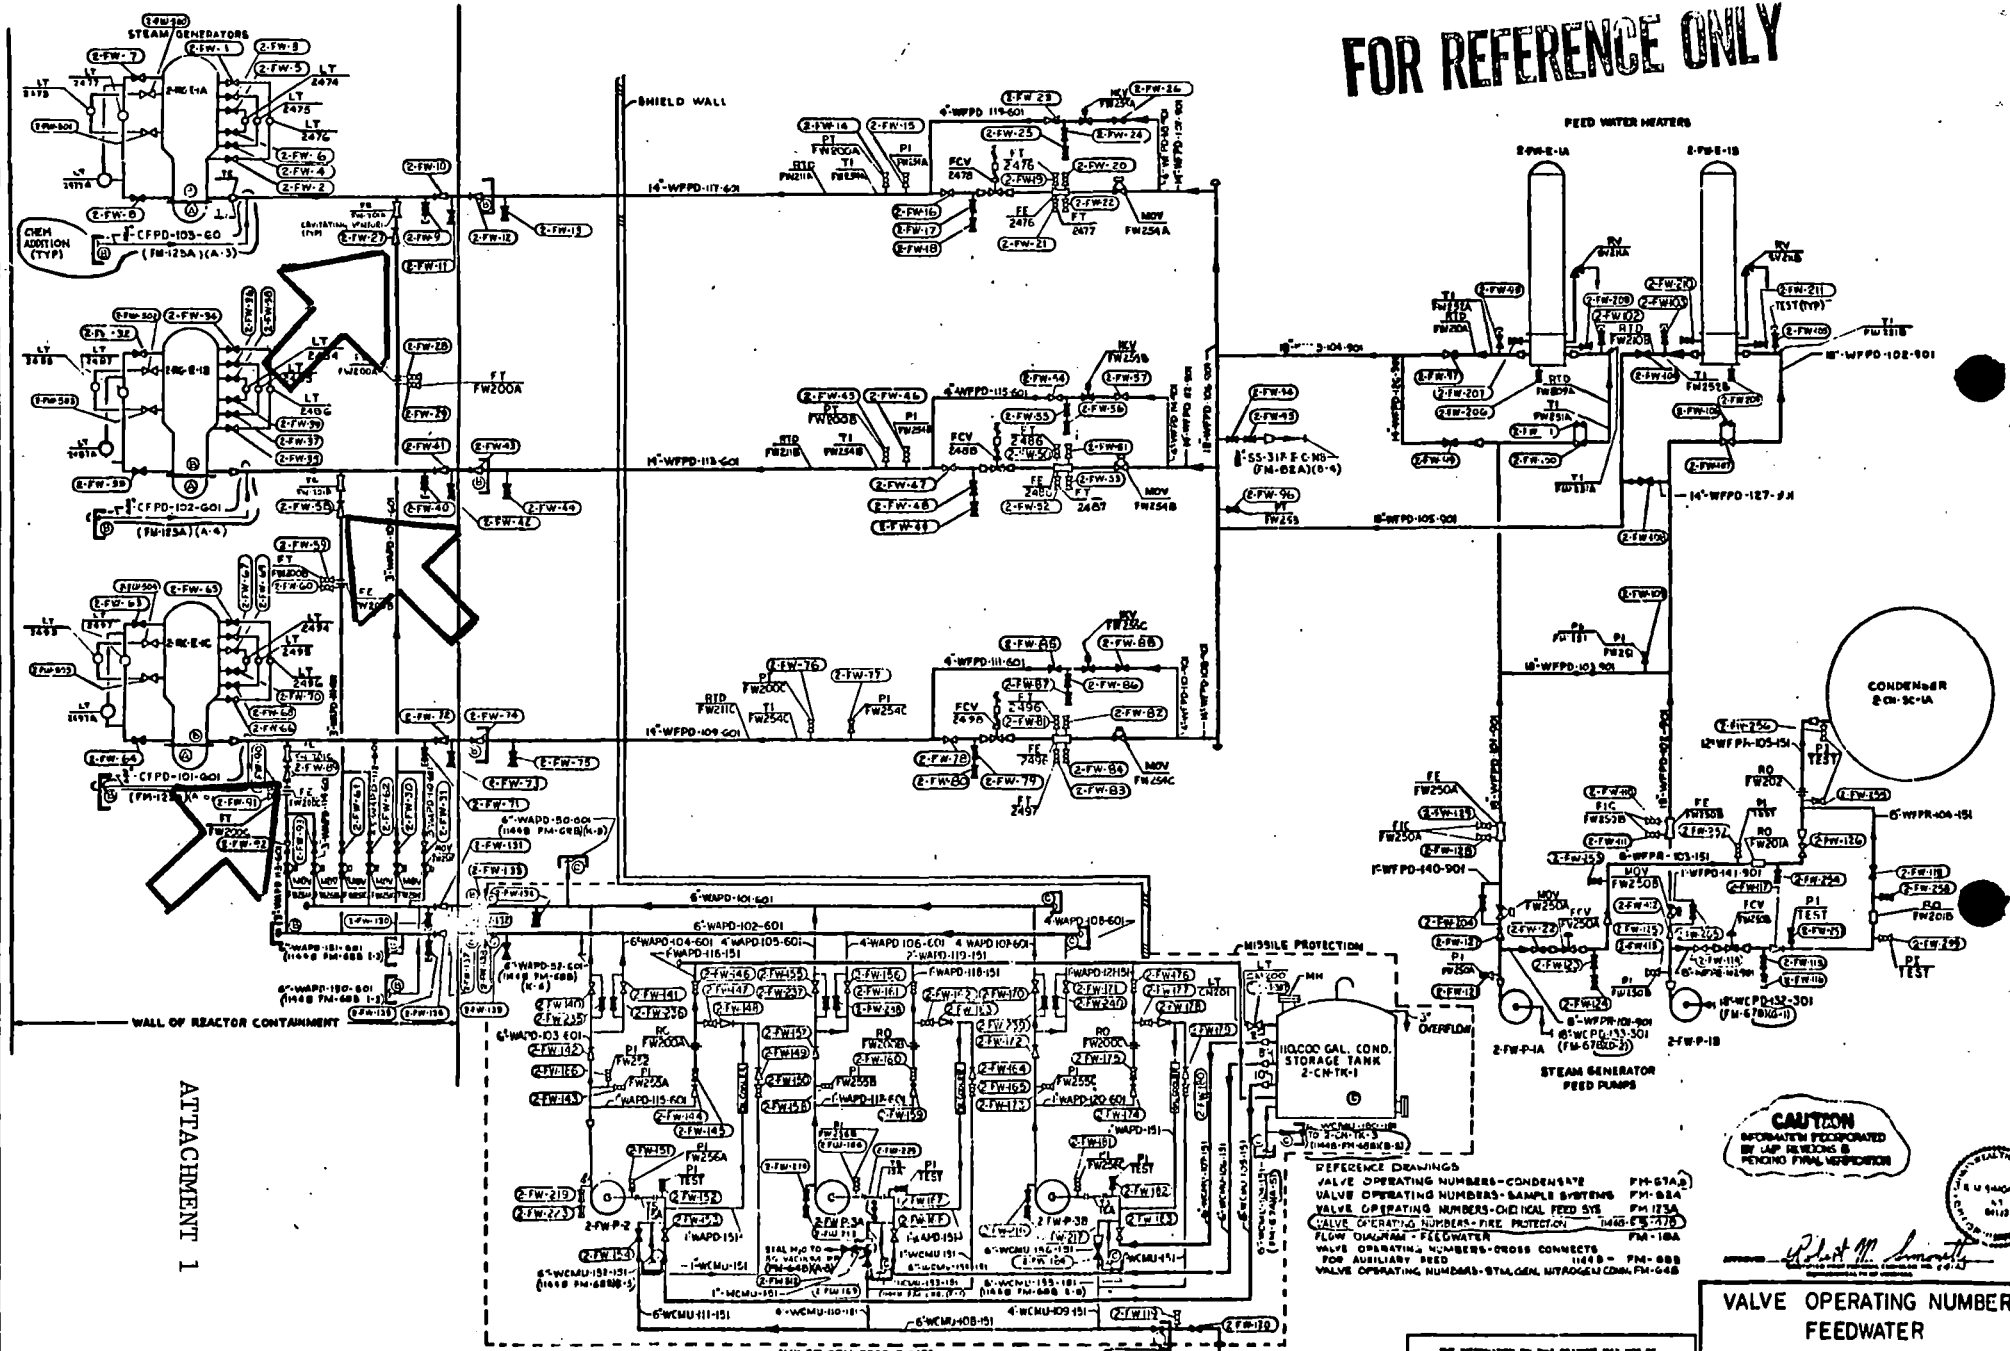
FOR REFERENCE ONLY

STEAM GENERATORS

SHIELD WALL

FEED WATER HEATERS

2-FW-E-1A

2-FW-E-1B

14"-WFPD-117-601

14"-WFPD-113-601

14"-WFPD-109-601

CHEM ADDITION (TYP)

CFPD-103-601

(FM-125A)(A-3)

CFPD-102-601

(FM-125A)(A-4)

CFPD-101-601

FW200A

FW200B

FW200C

MOV FW254A

MOV FW254B

MOV FW254C

18"-WFPD-102-901

14"-WFPD-127-901

18"-WFPD-105-901

18"-WFPD-103-901

CONDENSER 2-CN-SC-1A

12"WFPR-105-151

6"-WFPR-104-151

6"-WAPD-101-601

6"-WAPD-102-601

MISSILE PROTECTION

WALL OF REACTOR CONTAINMENT

110,000 GAL. COND. STORAGE TANK 2-CN-TK-1

OVERFLOW

STEAM GENERATOR FEED PUMPS

2-FW-P-1A

2-FW-P-1B

2-FW-P-2

2-FW-P-3A

2-FW-P-3B

REFERENCE DRAWINGS
VALVE OPERATING NUMBERS-CONDENSATE FM-67A
VALVE OPERATING NUMBERS-SAMPLE SYSTEMS FM-88A
VALVE OPERATING NUMBERS-CHEMICAL FEED SYS FM-125A
VALVE OPERATING NUMBERS-FIRE PROTECTION 11448-FB-47A
FLOW DIAGRAM-FEEDWATER FM-18A
VALVE OPERATING NUMBERS-CROSS CONNECTS FOR AUXILIARY FEED 11448-FM-68B
VALVE OPERATING NUMBERS-STM.GEN. NITROGEN CONN. FM-64B

CAUTION
INFORMATION INCORPORATED BY LAP REVISIONS & PENDING FINAL VERIFICATION

APPROVED Robert M. Smith

ATTACHMENT 1

VALVE OPERATING NUMBER
FEEDWATER